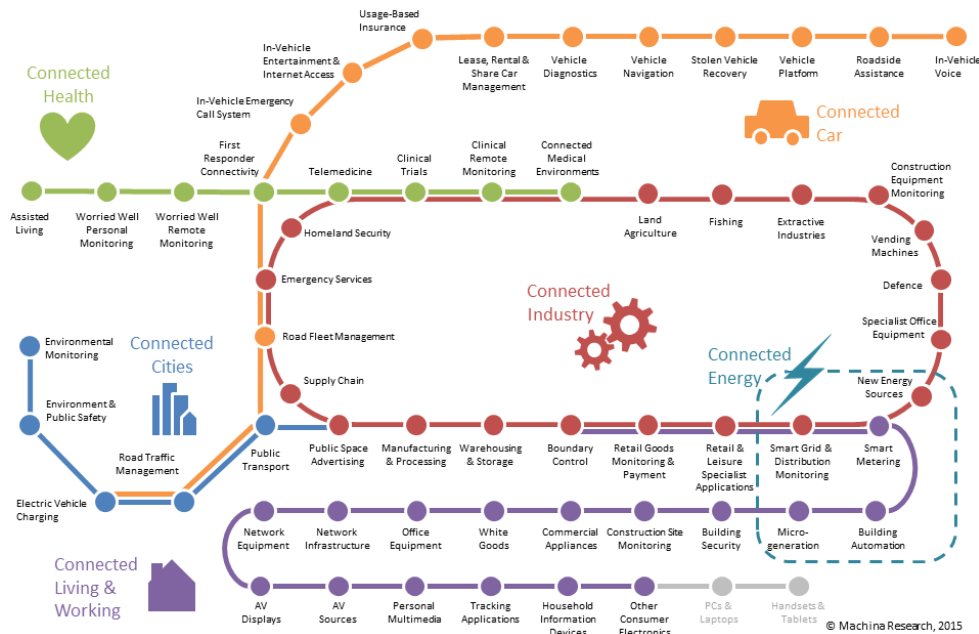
Connected Health

Usage-Based Insurance

In-Vehicle Entertainment & Internet Access

In-Vehicle Emergency Call System

First Responder Connectivity

Lease, Rental & Share Car Management

Vehicle Diagnostics

Vehicle Navigation

Stolen Vehicle Recovery

Vehicle Platform

Roadside Assistance

In-Vehicle Voice

Connected Car

Assisted Living

Worried Well Personal Monitoring

Worried Well Remote Monitoring

Telemedicine

Clinical Trials

Clinical Remote Monitoring

Connected Medical Environments

Construction Equipment Monitoring

Homeland Security

Land Agriculture

Fishing

Extractive Industries

Vending Machines

Emergency Services

Defence

Connected Industry

Road Fleet Management

Specialist Office Equipment

Environmental Monitoring

Connected Cities

Connected Energy

Supply Chain

New Energy Sources

Environment & Public Safety

Road Traffic Management

Public Transport

Public Space Advertising

Manufacturing & Processing

Warehousing & Storage

Boundary Control

Retail Goods Monitoring & Payment

Retail & Leisure Specialist Applications

Smart Grid & Distribution Monitoring

Smart Metering

Electric Vehicle Charging

Network Equipment

Network Infrastructure

Office Equipment

White Goods

Commercial Appliances

Construction Site Monitoring

Building Security

Micro-generation

Building Automation

Connected Living & Working

AV Displays

AV Sources

Personal Multimedia

Tracking Applications

Household Information Devices

Other Consumer Electronics

PCs & Laptops

Handsets & Tablets

© Machina Research, 2015